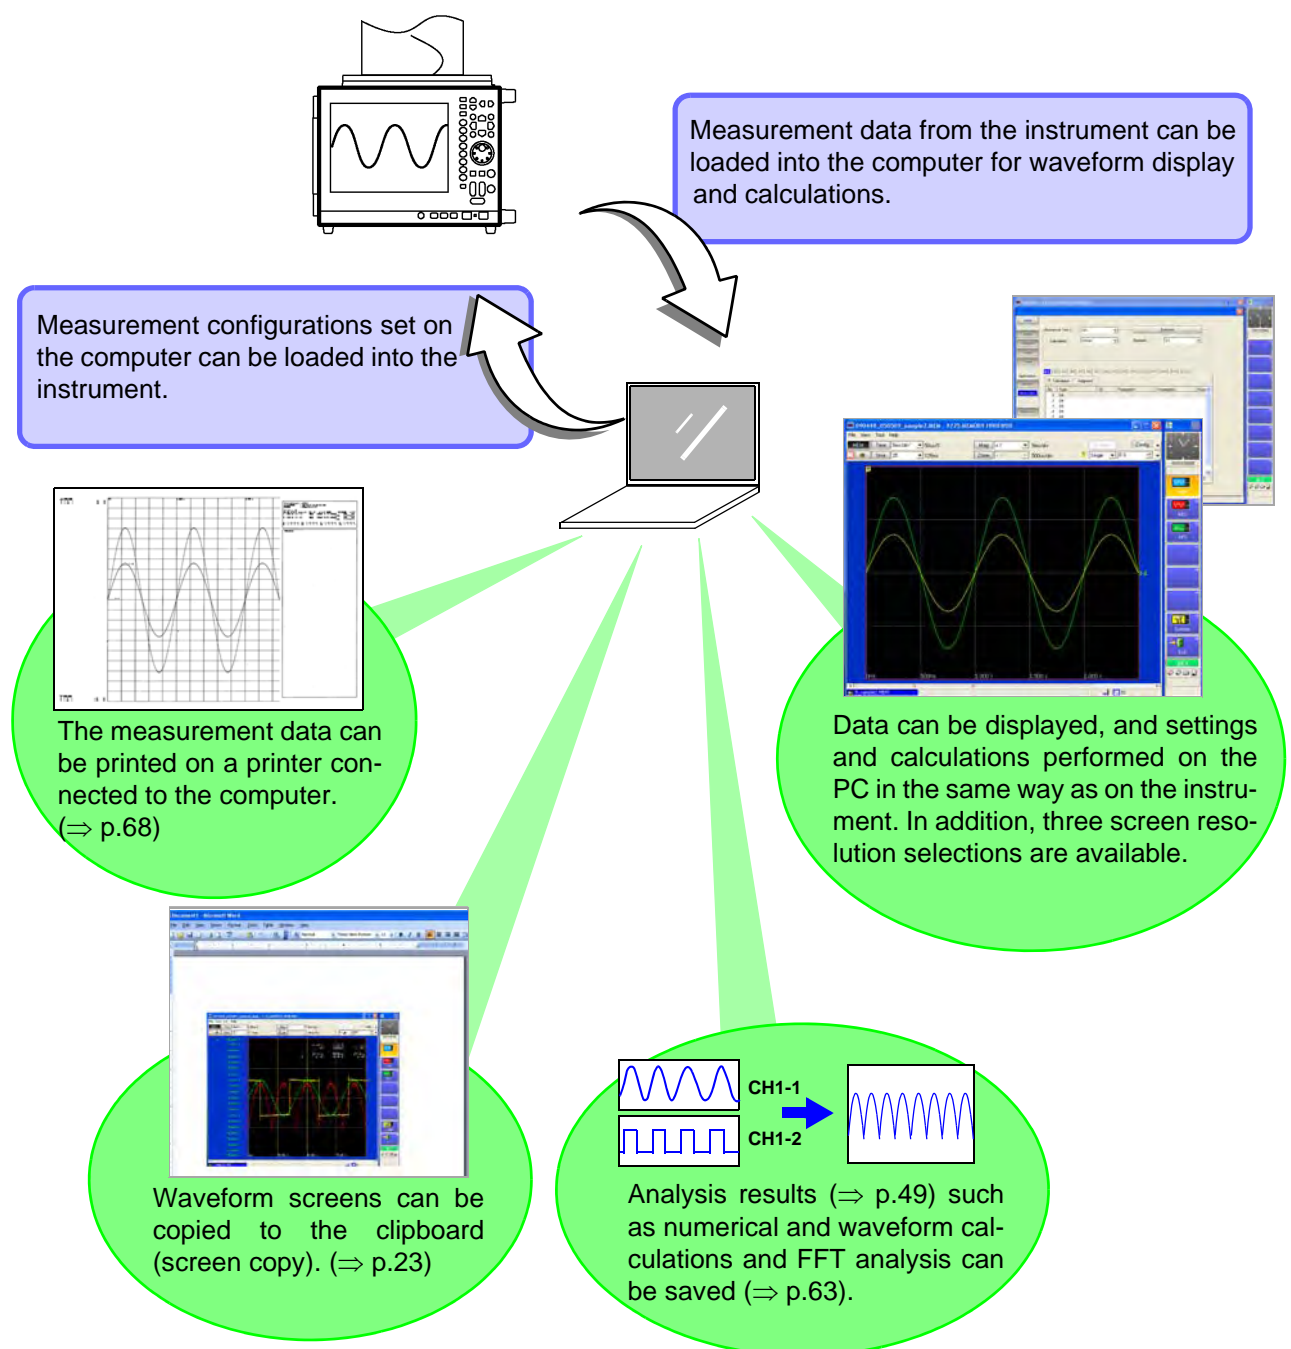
Measurement data from the instrument can be loaded into the computer for waveform display and calculations.

Measurement configurations set on the computer can be loaded into the instrument.

The measurement data can be printed on a printer connected to the computer. (⇒ p.68)

Data can be displayed, and settings and calculations performed on the PC in the same way as on the instrument. In addition, three screen resolution selections are available.

Waveform screens can be copied to the clipboard (screen copy). (⇒ p.23)

CH1-1

CH1-2

Analysis results (⇒ p.49) such as numerical and waveform calculations and FFT analysis can be saved (⇒ p.63).